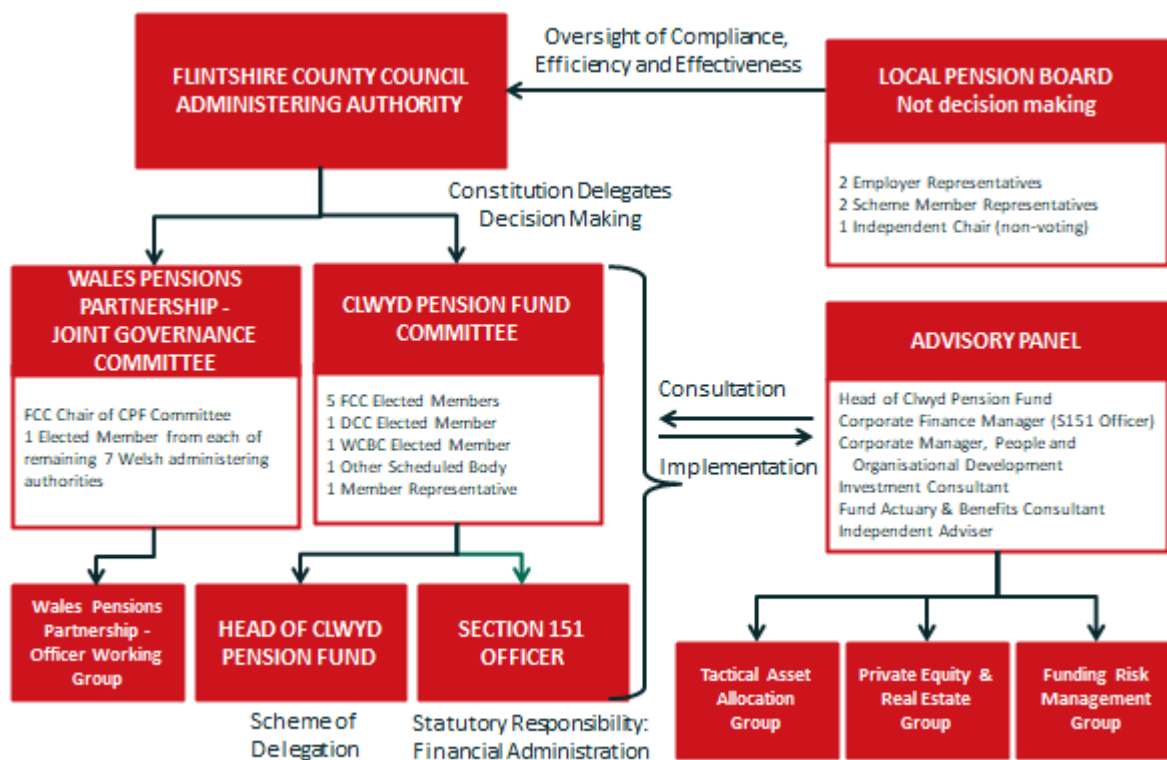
FLINTSHIRE COUNTY COUNCIL ADMINISTERING AUTHORITY

Oversight of Compliance, Efficiency and Effectiveness

LOCAL PENSION BOARD Not decision making

2 Employer Representatives
2 Scheme Member Representatives
1 Independent Chair (non-voting)

Constitution Delegates Decision Making

WALES PENSIONS PARTNERSHIP - JOINT GOVERNANCE COMMITTEE

FCC Chair of CPF Committee
1 Elected Member from each of remaining 7 Welsh administering authorities

CLWYD PENSION FUND COMMITTEE

5 FCC Elected Members
1 DCC Elected Member
1 WCBC Elected Member
1 Other Scheduled Body
1 Member Representative

Consultation

Implementation

ADVISORY PANEL

Head of Clwyd Pension Fund
Corporate Finance Manager (S151 Officer)
Corporate Manager, People and Organisational Development
Investment Consultant
Fund Actuary & Benefits Consultant
Independent Adviser

Wales Pensions Partnership - Officer Working Group

HEAD OF CLWYD PENSION FUND

SECTION 151 OFFICER

Tactical Asset Allocation Group

Private Equity & Real Estate Group

Funding Risk Management Group

Scheme of Delegation

Statutory Responsibility: Financial Administration